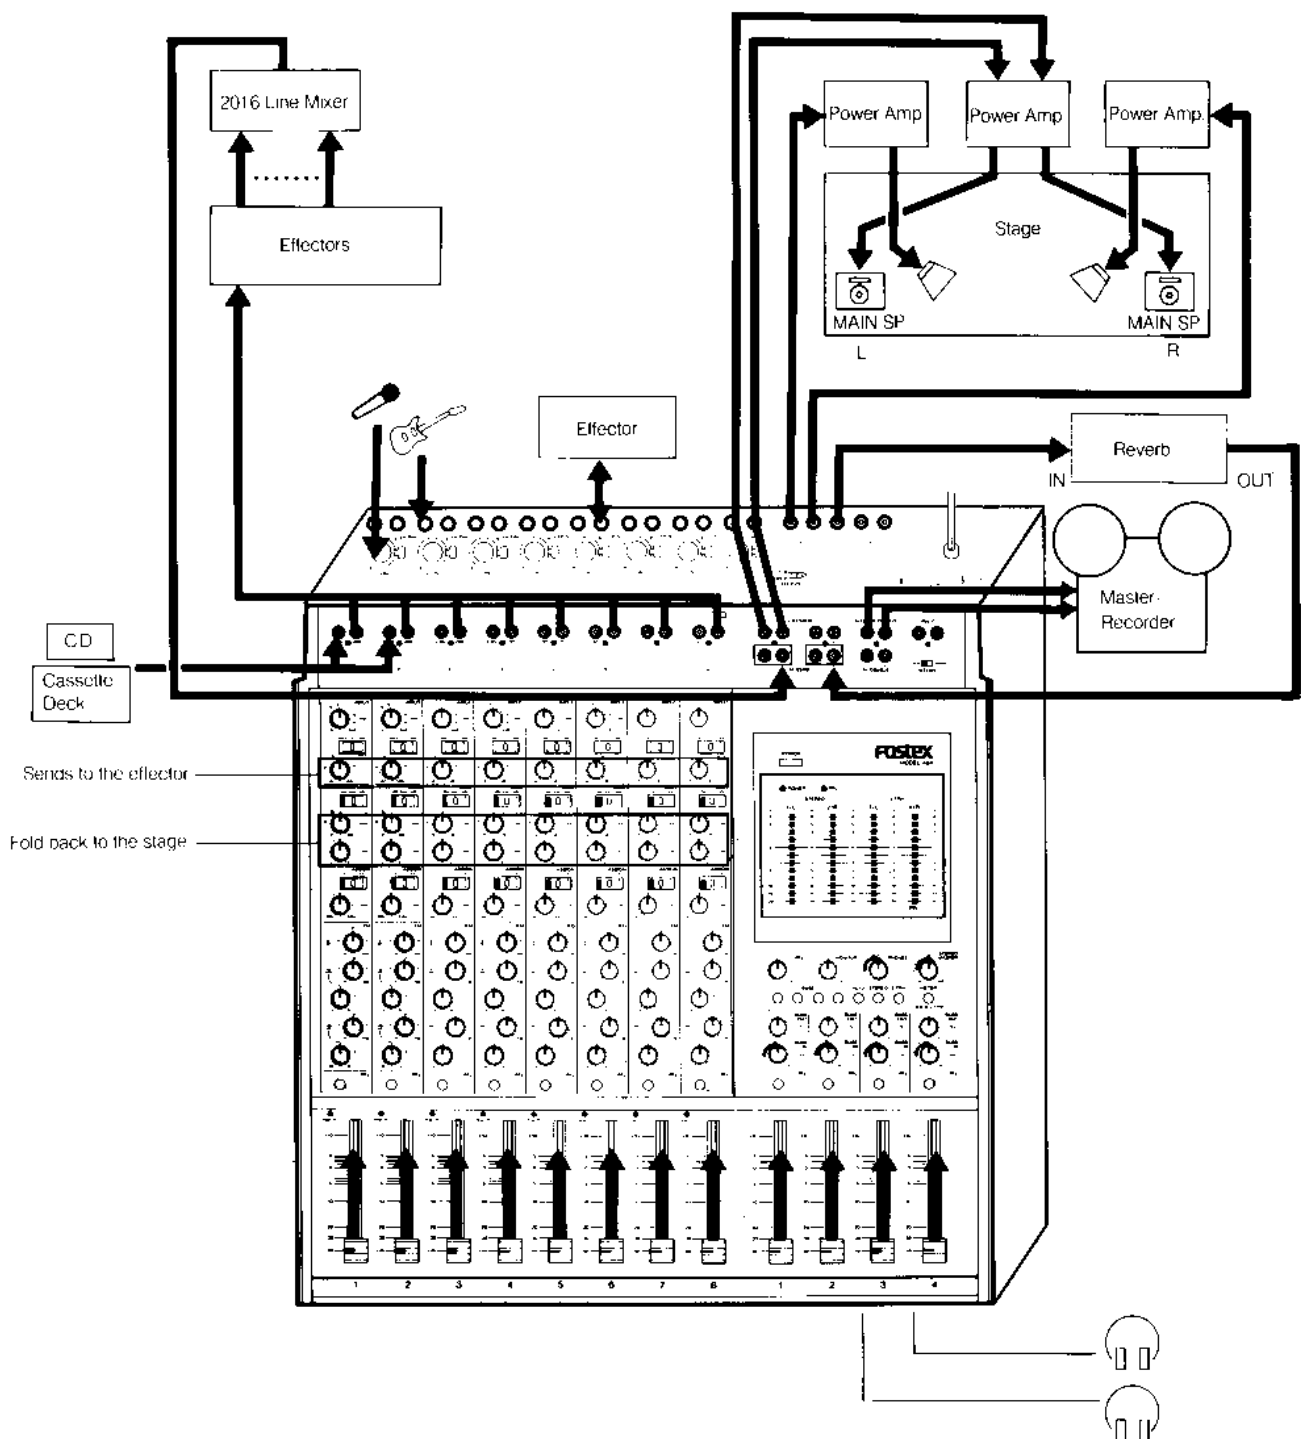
2016 Line Mixer

Effectors

Power Amp

Power Amp

Power Amp.

Stage

MAIN SP

L

MAIN SP

R

Effector

Reverb

IN

OUT

Master Recorder

CD

Cassette Deck

Sends to the effector

Fold back to the stage

FOSTEX

1 2 3 4 5 6 7 8 1 2 3 4